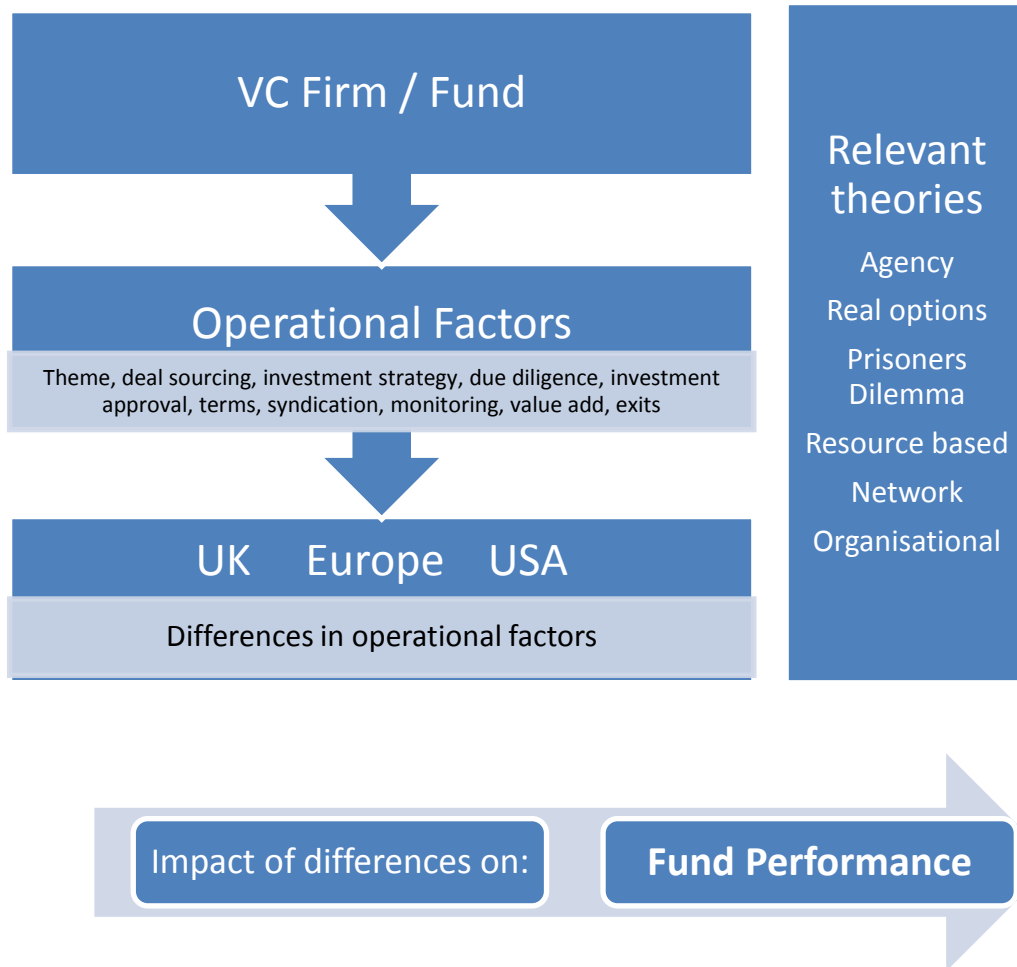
VC Firm / Fund

Operational Factors

Theme, deal sourcing, investment strategy, due diligence, investment approval, terms, syndication, monitoring, value add, exits

UK Europe USA

Differences in operational factors

Relevant theories

Agency

Real options

Prisoners Dilemma

Resource based

Network

Organisational

Impact of differences on:

Fund Performance